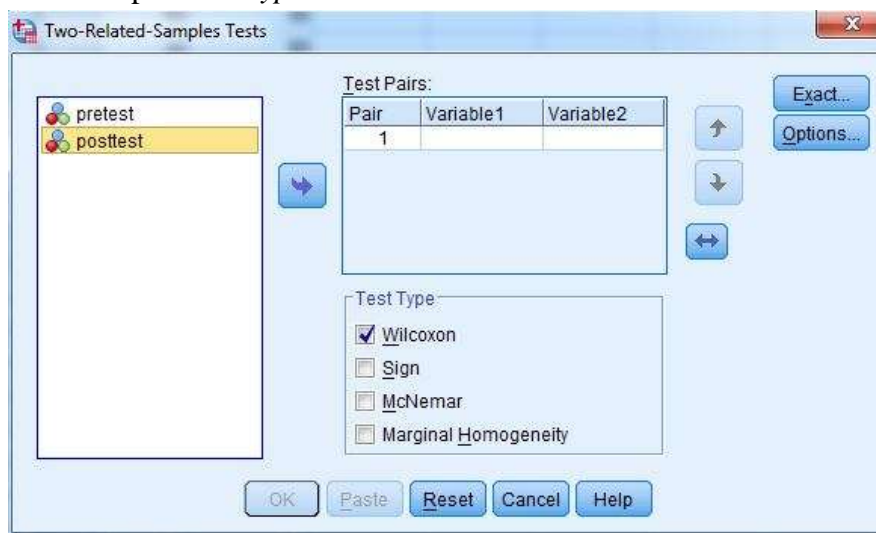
Two-Related-Samples Tests

pretest
posttest

Test Pairs:

| Pair | Variable1 | Variable2 |
|---|---|---|
| 1 | | |

Exact...
Options...

Test Type
Wilcoxon
Sign
McNemar
Marginal Homogeneity

OK Paste Reset Cancel Help